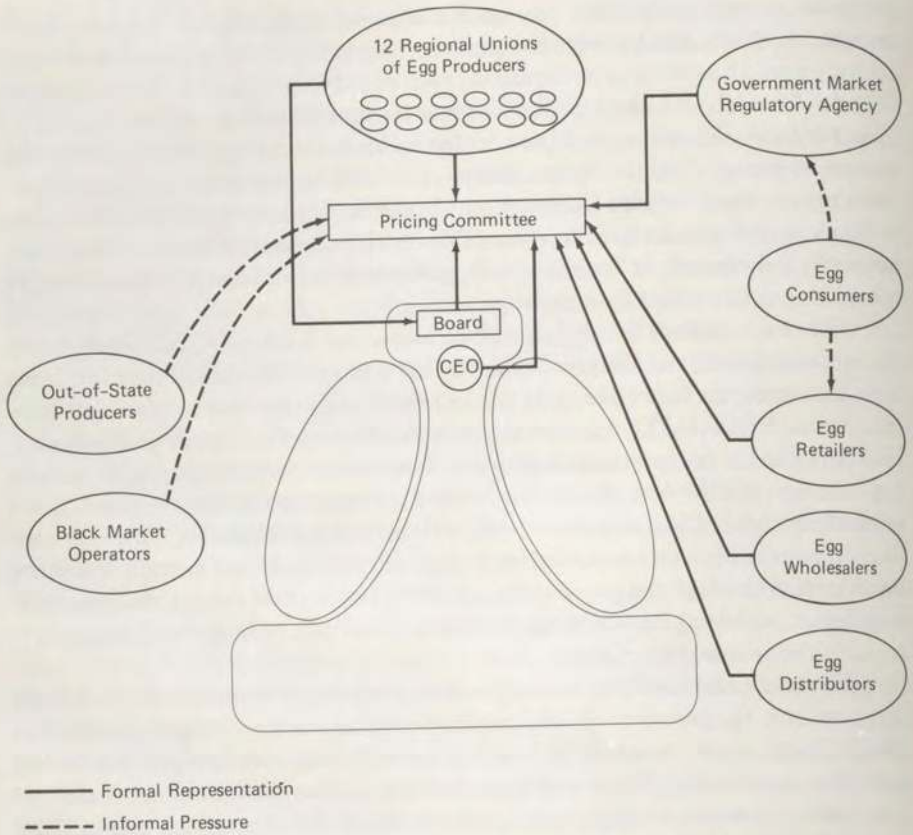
12 Regional Unions of Egg Producers

Government Market Regulatory Agency

Pricing Committee

Egg Consumers

Board

CEO

Out-of-State Producers

Egg Retailers

Black Market Operators

Egg Wholesalers

Egg Distributors

Formal Representation

Informal Pressure